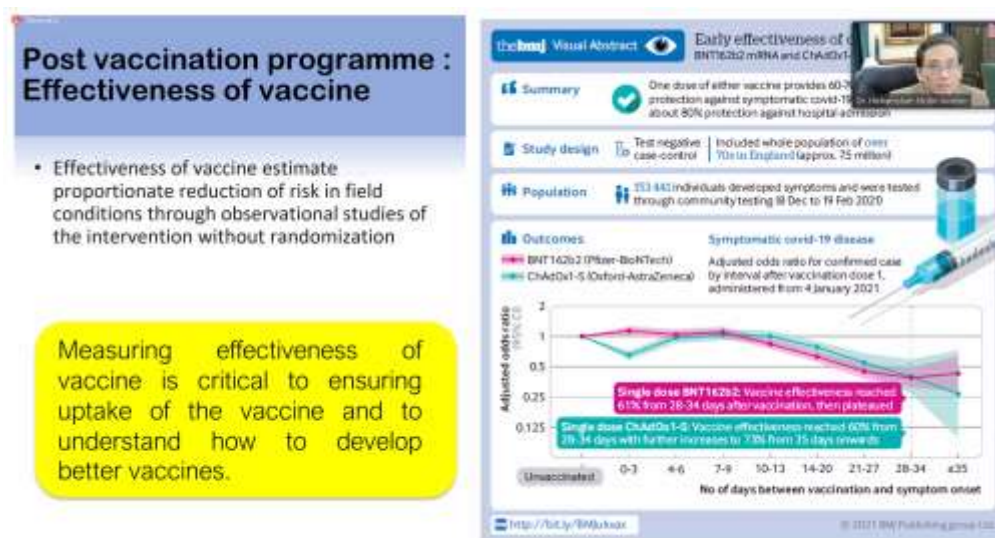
Post vaccination programme : Effectiveness of vaccine

• Effectiveness of vaccine estimate proportionate reduction of risk in field conditions through observational studies of the intervention without randomization

Measuring effectiveness of vaccine is critical to ensuring uptake of the vaccine and to understand how to develop better vaccines.

thebmj Visual Abstract

Early effectiveness of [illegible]

BNT162b2 mRNA and ChAdOx1-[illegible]

Summary

One dose of either vaccine provides 60-7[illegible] protection against symptomatic covid-19 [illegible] about 80% protection against hospital admission

Study design

Test negative case-control

Included whole population of over 70s in England (approx. 7.5 million)

Population

153 441 individuals developed symptoms and were tested through community testing 8 Dec to 19 Feb 2020

Outcomes

BNT162b2 (Pfizer-BioNTech)

ChAdOx1-S (Oxford-AstraZeneca)

Symptomatic covid-19 disease

Adjusted odds ratio for confirmed case by interval after vaccination dose 1, administered from 4 January 2021

Adjusted odds ratio (95% CI)

2

1

0.5

0.25

0.125

Single dose BNT162b2: Vaccine effectiveness reached 61% from 28-34 days after vaccination, then plateaued

Single dose ChAdOx1-S: Vaccine effectiveness reached 60% from 28-34 days with further increases to 73% from 35 days onwards

Unvaccinated

0-3

4-6

7-9

10-13

14-20

21-27

28-34

≥35

No of days between vaccination and symptom onset

http://bit.ly/BMJukvax

© 2021 BMJ Publishing group Ltd

Dr. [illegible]